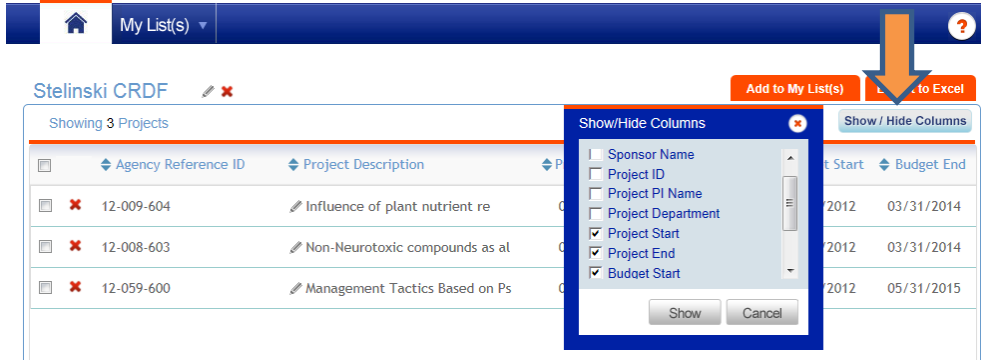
My List(s)

Stelinski CRDF

Add to My List(s)

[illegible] to Excel

Showing 3 Projects

Show / Hide Columns

Show/Hide Columns

Sponsor Name
Project ID
Project PI Name
Project Department
Project Start
Project End
Budget Start

Show
Cancel

| | | Agency Reference ID | Project Description | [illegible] | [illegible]t Start | Budget End |
|---|---|---|---|---|---|---|
| | | 12-009-604 | Influence of plant nutrient re | 0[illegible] | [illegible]/2012 | 03/31/2014 |
| | | 12-008-603 | Non-Neurotoxic compounds as al | 0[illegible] | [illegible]/2012 | 03/31/2014 |
| | | 12-059-600 | Management Tactics Based on Ps | 0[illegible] | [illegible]/2012 | 05/31/2015 |